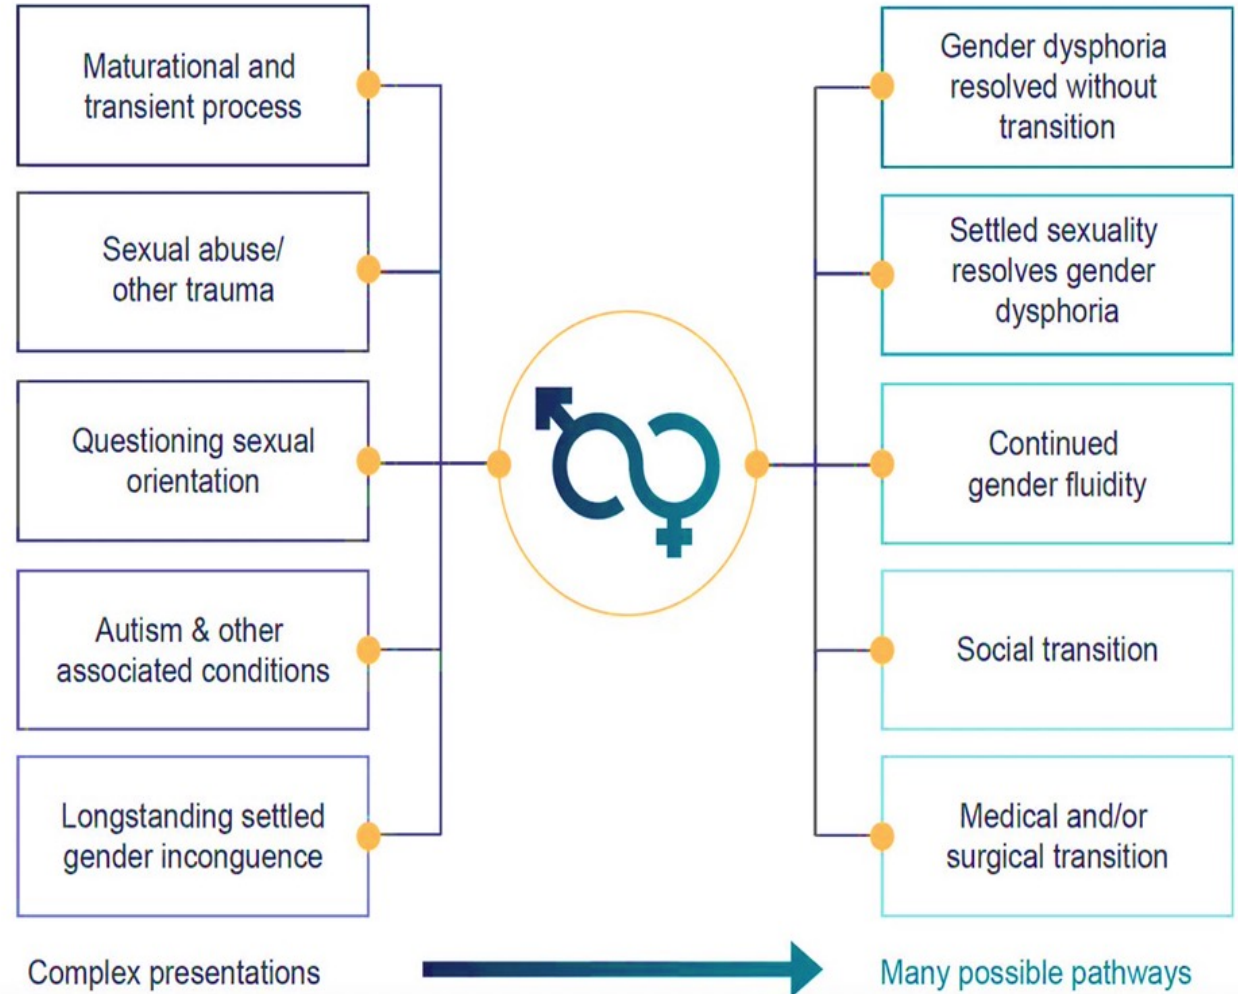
Maturational and transient process

Sexual abuse/ other trauma

Questioning sexual orientation

Autism & other associated conditions

Longstanding settled gender incongruence

Gender dysphoria resolved without transition

Settled sexuality resolves gender dysphoria

Continued gender fluidity

Social transition

Medical and/or surgical transition

Complex presentations

Many possible pathways